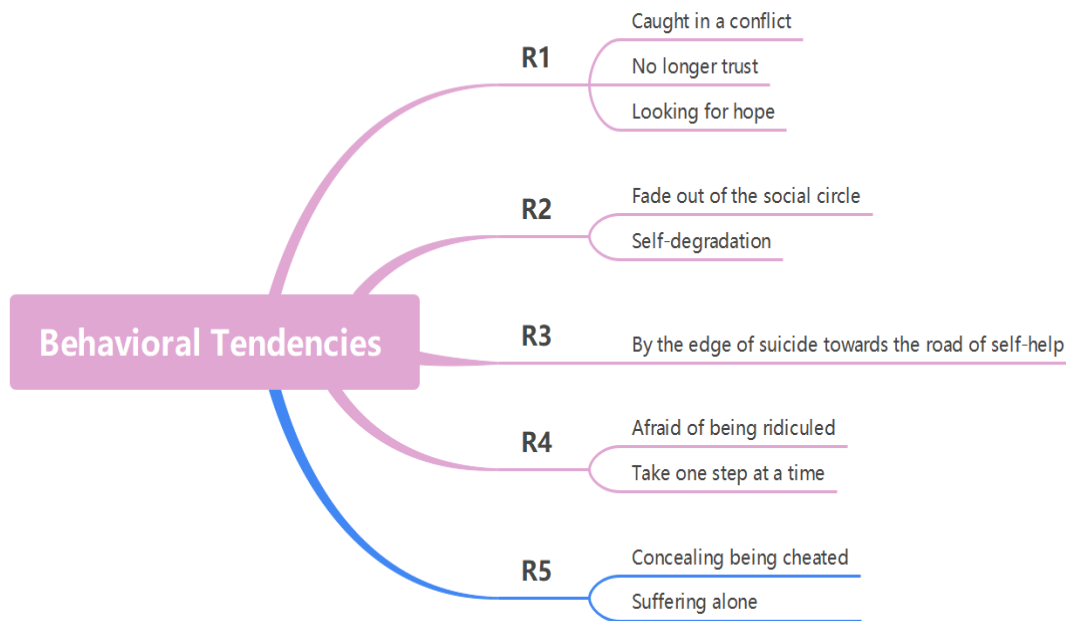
Behavioral Tendencies

R1
Caught in a conflict
No longer trust
Looking for hope

R2
Fade out of the social circle
Self-degradation

R3
By the edge of suicide towards the road of self-help

R4
Afraid of being ridiculed
Take one step at a time

R5
Concealing being cheated
Suffering alone